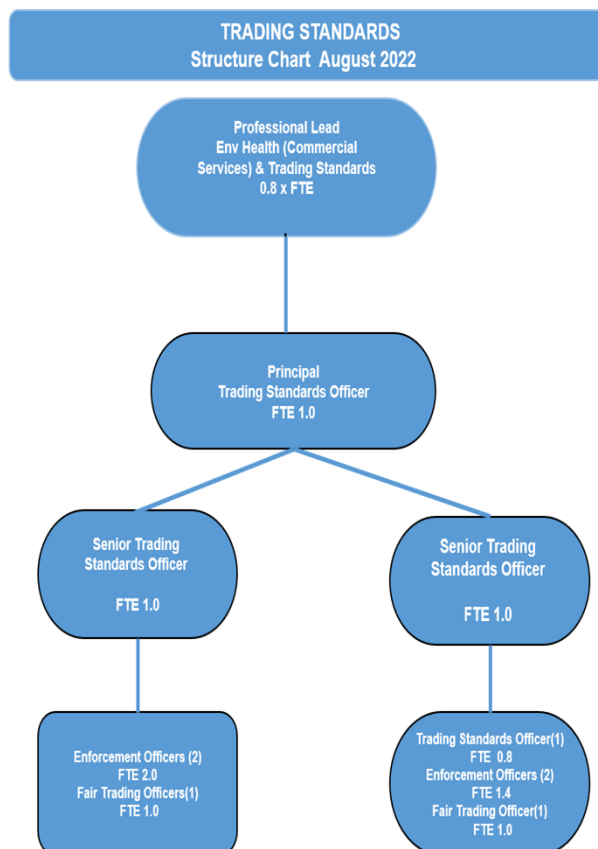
TRADING STANDARDS
Structure Chart August 2022

Professional Lead
Env Health (Commercial Services) & Trading Standards
0.8 x FTE

Principal
Trading Standards Officer
FTE 1.0

Senior Trading Standards Officer

FTE 1.0

Senior Trading Standards Officer

FTE 1.0

Enforcement Officers (2)
FTE 2.0
Fair Trading Officers(1)
FTE 1.0

Trading Standards Officer(1)
FTE 0.8
Enforcement Officers (2)
FTE 1.4
Fair Trading Officer(1)
FTE 1.0